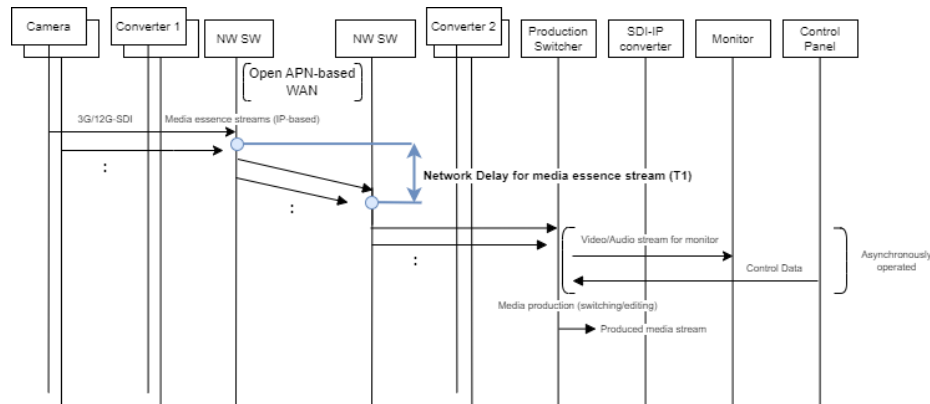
Camera

Converter 1

NW SW

NW SW

Converter 2

Production Switcher

SDI-IP converter

Monitor

Control Panel

Open APN-based WAN

3G/12G-SDI

Media essence streams (IP-based)

:

Network Delay for media essence stream (T1)

:

Video/Audio stream for monitor

:

Control Data

Asynchronously operated

Media production (switching/editing)

Produced media stream